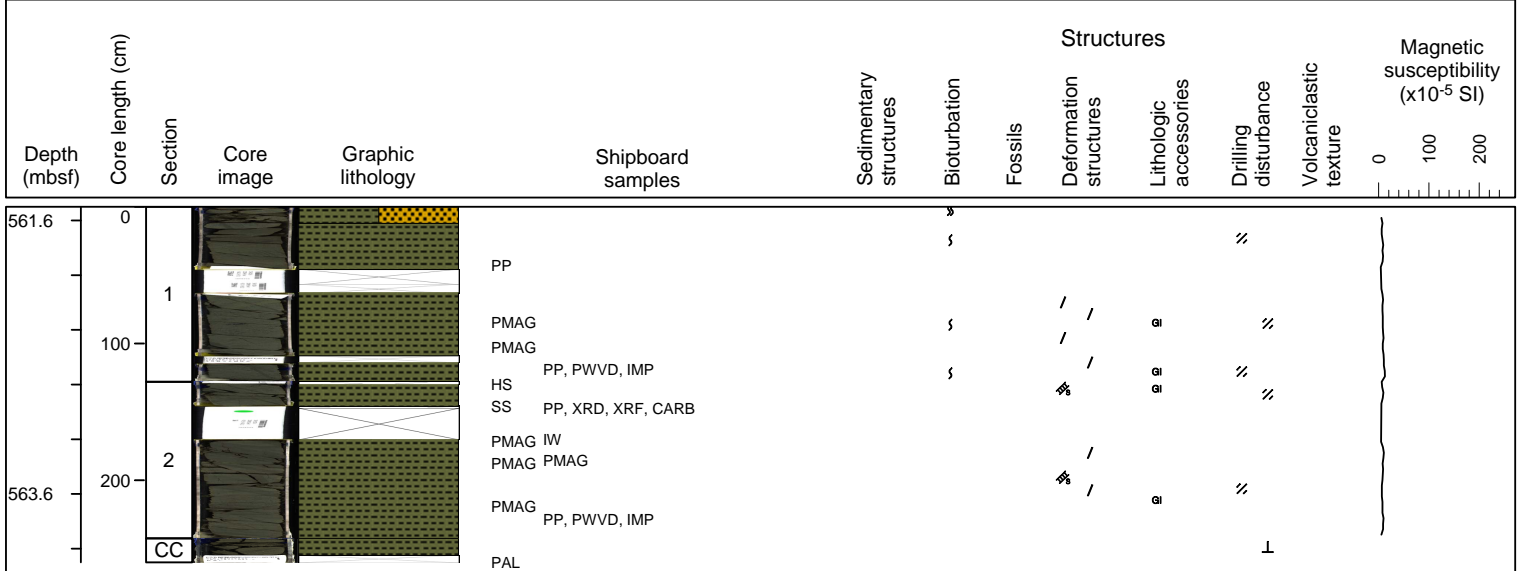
Depth (mbsf)

Core length (cm)

Section

Core image

Graphic lithology

Shipboard samples

Structures

Sedimentary structures

Bioturbation

Fossils

Deformation structures

Lithologic accessories

Drilling disturbance

Volcaniclastic texture

Magnetic susceptibility ($x10^{-5}$ SI)

0 100 200

561.6

0

1

100

2

563.6

200

CC

PP

PMAG

PMAG

PP, PWVD, IMP

HS

SS PP, XRD, XRF, CARB

PMAG IW

PMAG PMAG

PMAG

PP, PWVD, IMP

PAL

Gl

Gl

Gl

Gl